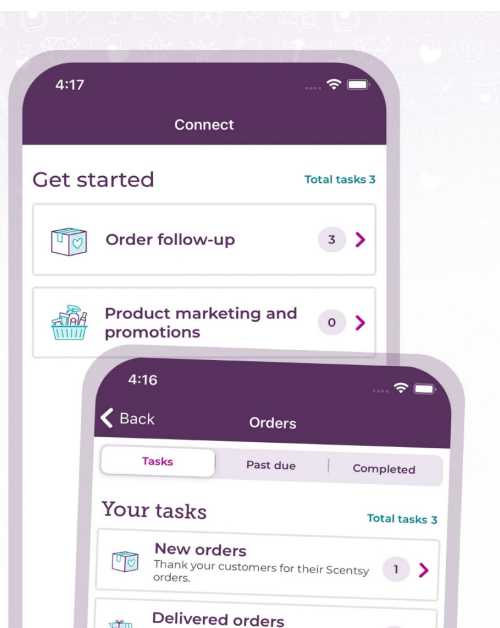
4:17

Connect

Get started

Total tasks 3

Order follow-up

3

Product marketing and promotions

0

4:16

Back

Orders

Tasks

Past due

Completed

Your tasks

Total tasks 3

New orders

Thank your customers for their Scentsy orders.

1

Delivered orders